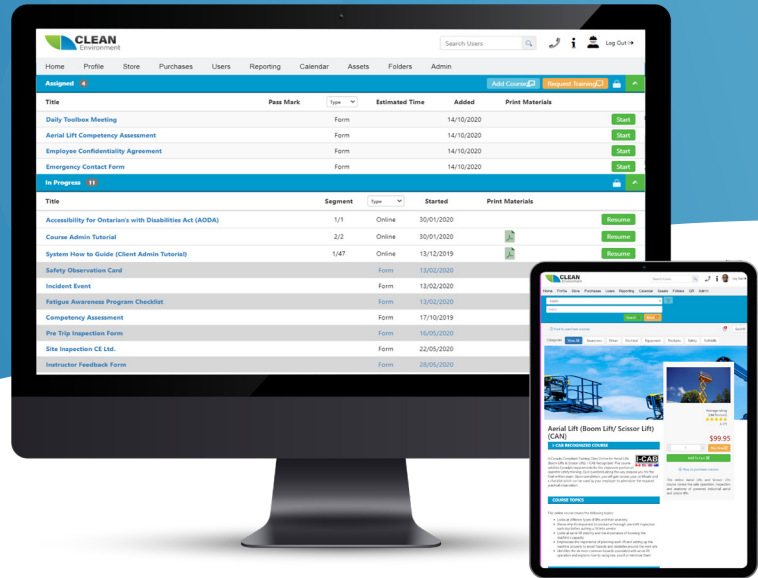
CLEAN Environment

Search Users

Log Out

Home Profile Store Purchases Users Reporting Calendar Assets Folders Admin

Assigned 4

Add Course Request Training

| Title | Pass Mark | Type | Estimated Time | Added | Print Materials | |
|---|---|---|---|---|---|---|
| Daily Toolbox Meeting | | Form | | 14/10/2020 | | Start |
| Aerial Lift Competency Assessment | | Form | | 14/10/2020 | | Start |
| Employee Confidentiality Agreement | | Form | | 14/10/2020 | | Start |
| Emergency Contact Form | | Form | | 14/10/2020 | | Start |

In Progress 11

| Title | Segment | Type | Started | Print Materials | |
|---|---|---|---|---|---|
| Accessibility for Ontarian's with Disabilities Act (AODA) | 1/1 | Online | 30/01/2020 | | Resume |
| Course Admin Tutorial | 2/2 | Online | 30/01/2020 | | Resume |
| System How to Guide (Client Admin Tutorial) | 1/47 | Online | 13/12/2019 | | Resume |
| Safety Observation Card | | Form | 13/02/2020 | | |
| Incident Event | | Form | 13/02/2020 | | |
| Fatigue Awareness Program Checklist | | Form | 13/02/2020 | | |
| Competency Assessment | | Form | 17/10/2019 | | |
| Pre Trip Inspection Form | | Form | 16/05/2020 | | |
| Site Inspection CE Ltd. | | Form | 22/05/2020 | | |
| Instructor Feedback Form | | Form | 28/05/2020 | | |

CLEAN Environment

Home Profile Store Purchases Users Reporting Calendar Assets Folders Gift Admin

Aerial Lift (Boom Lift/ Scissor Lift) (CAN)

I-CAB RECOGNIZED COURSE

I-CAB

$99.95

Add to Cart

COURSE TOPICS

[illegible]